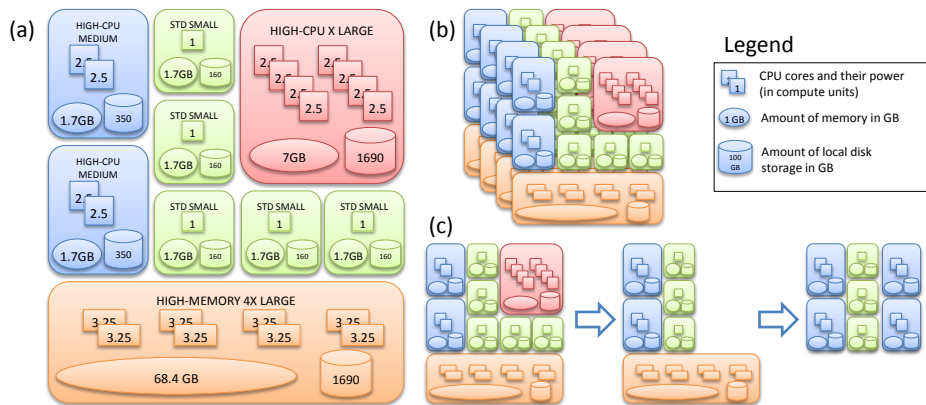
(a)

HIGH-CPU MEDIUM
2.5
2.5
1.7GB
350

STD SMALL
1
1.7GB
160

HIGH-CPU X LARGE
2.5
2.5
2.5
2.5
2.5
2.5
2.5
2.5
7GB
1690

STD SMALL
1
1.7GB
160

HIGH-CPU MEDIUM
2.5
2.5
1.7GB
350

STD SMALL
1
1.7GB
160

STD SMALL
1
1.7GB
160

STD SMALL
1
1.7GB
160

HIGH-MEMORY 4X LARGE
3.25
3.25
3.25
3.25
3.25
3.25
3.25
3.25
68.4 GB
1690

(b)

Legend

1
CPU cores and their power (in compute units)

1 GB
Amount of memory in GB

100 GB
Amount of local disk storage in GB

(c)